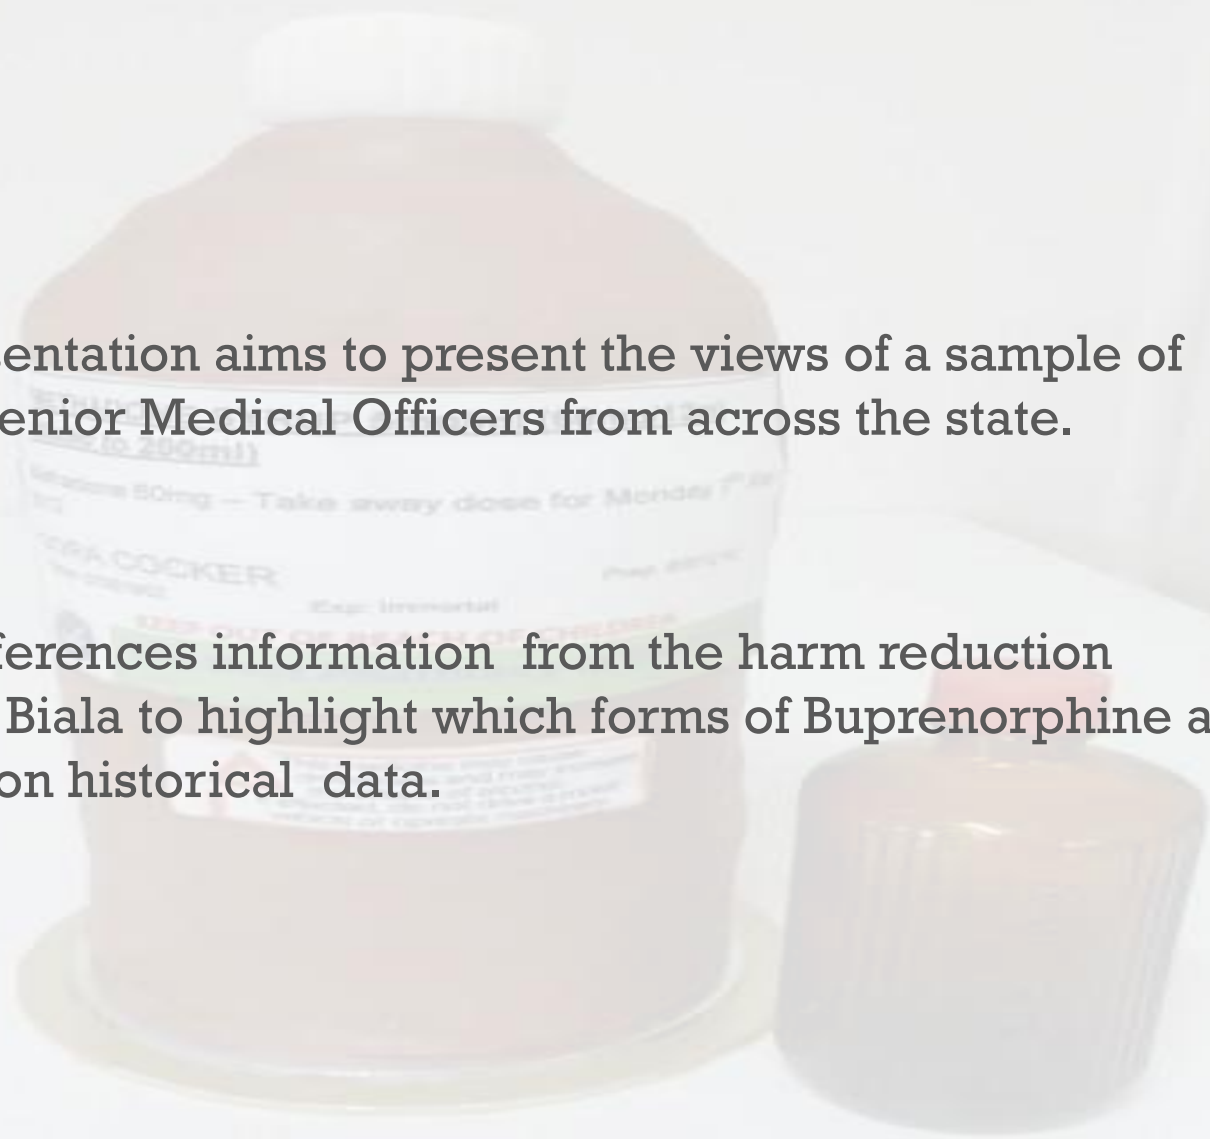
entation aims to present the views of a sample of enior Medical Officers from across the state.

ferences information from the harm reduction Biala to highlight which forms of Buprenorphine a on historical data.

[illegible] to 200ml)

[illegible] 50mg – Take away dose for Monday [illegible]

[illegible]A COCKER

Exp: Immortal

KEEP OUT OF REACH OF CHILDREN